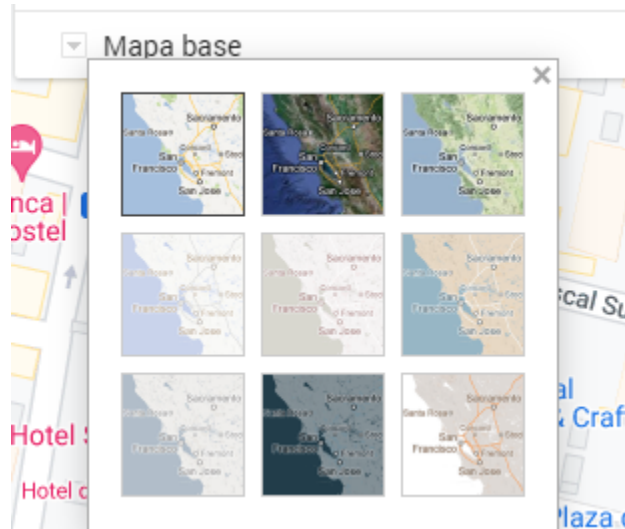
Mapa base

×

Santa Rosa Sacramento San Francisco Stockton Fremont San Jose

Santa Rosa Sacramento San Francisco Stockton Fremont San Jose

Santa Rosa Sacramento San Francisco Stockton Fremont San Jose

Santa Rosa Sacramento San Francisco Stockton Fremont San Jose

Santa Rosa Sacramento San Francisco Stockton Fremont San Jose

Santa Rosa Sacramento San Francisco Stockton Fremont San Jose

Santa Rosa Sacramento San Francisco Stockton Fremont San Jose

Santa Rosa Sacramento San Francisco Stockton Fremont San Jose

Santa Rosa Sacramento San Francisco Stockton Fremont San Jose

nca | ostel

Hotel S

Hotel c

scal Su

al & Craf

Plaza